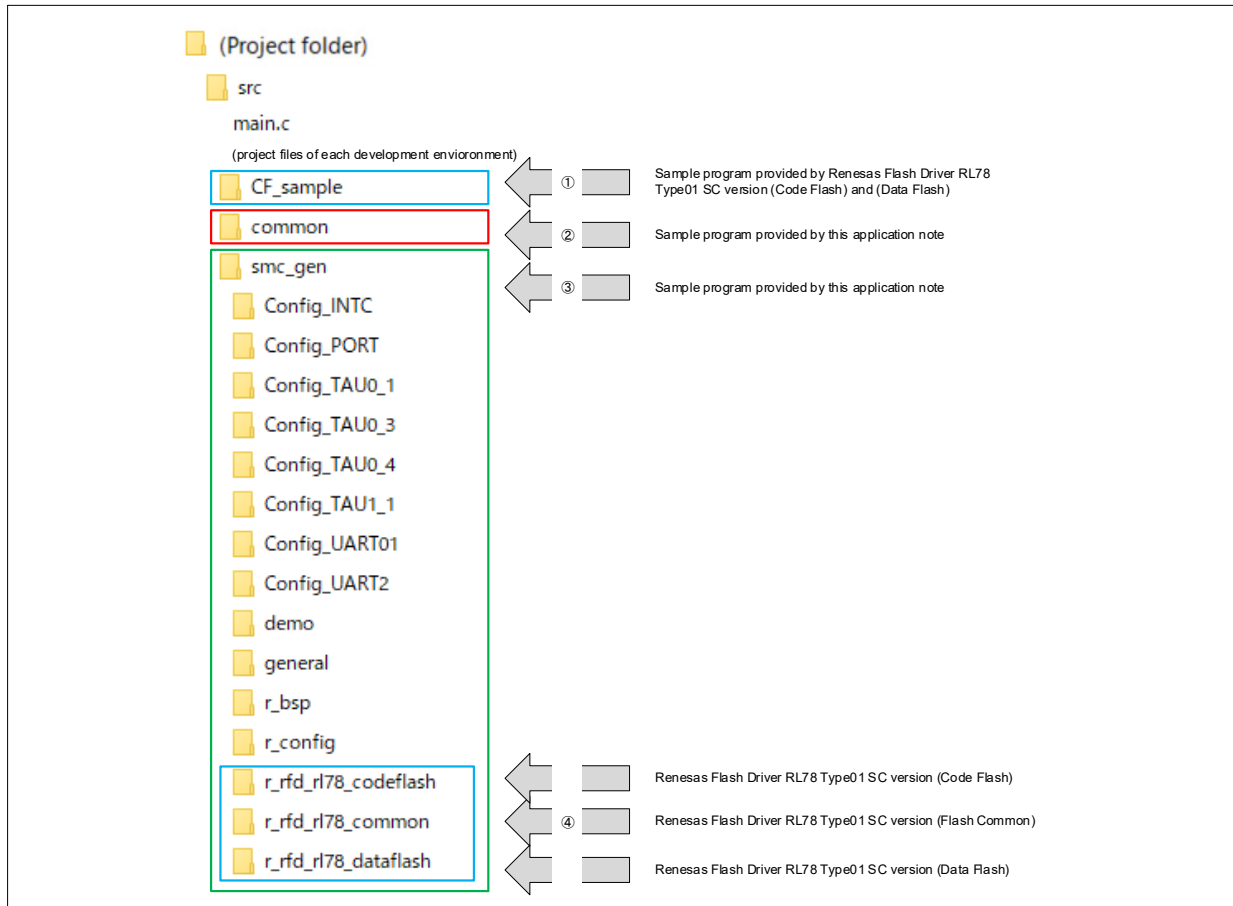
(Project folder)

src

main.c

(project files of each development envioronment)

CF_sample

① Sample program provided by Renesas Flash Driver RL78 Type01 SC version (Code Flash) and (Data Flash)

common

② Sample program provided by this application note

smc_gen

③ Sample program provided by this application note

Config_INTC

Config_PORT

Config_TAU0_1

Config_TAU0_3

Config_TAU0_4

Config_TAU1_1

Config_UART01

Config_UART2

demo

general

r_bsp

r_config

r_rfd_rl78_codeflash

Renesas Flash Driver RL78 Type01 SC version (Code Flash)

r_rfd_rl78_common

④ Renesas Flash Driver RL78 Type01 SC version (Flash Common)

r_rfd_rl78_dataflash

Renesas Flash Driver RL78 Type01 SC version (Data Flash)